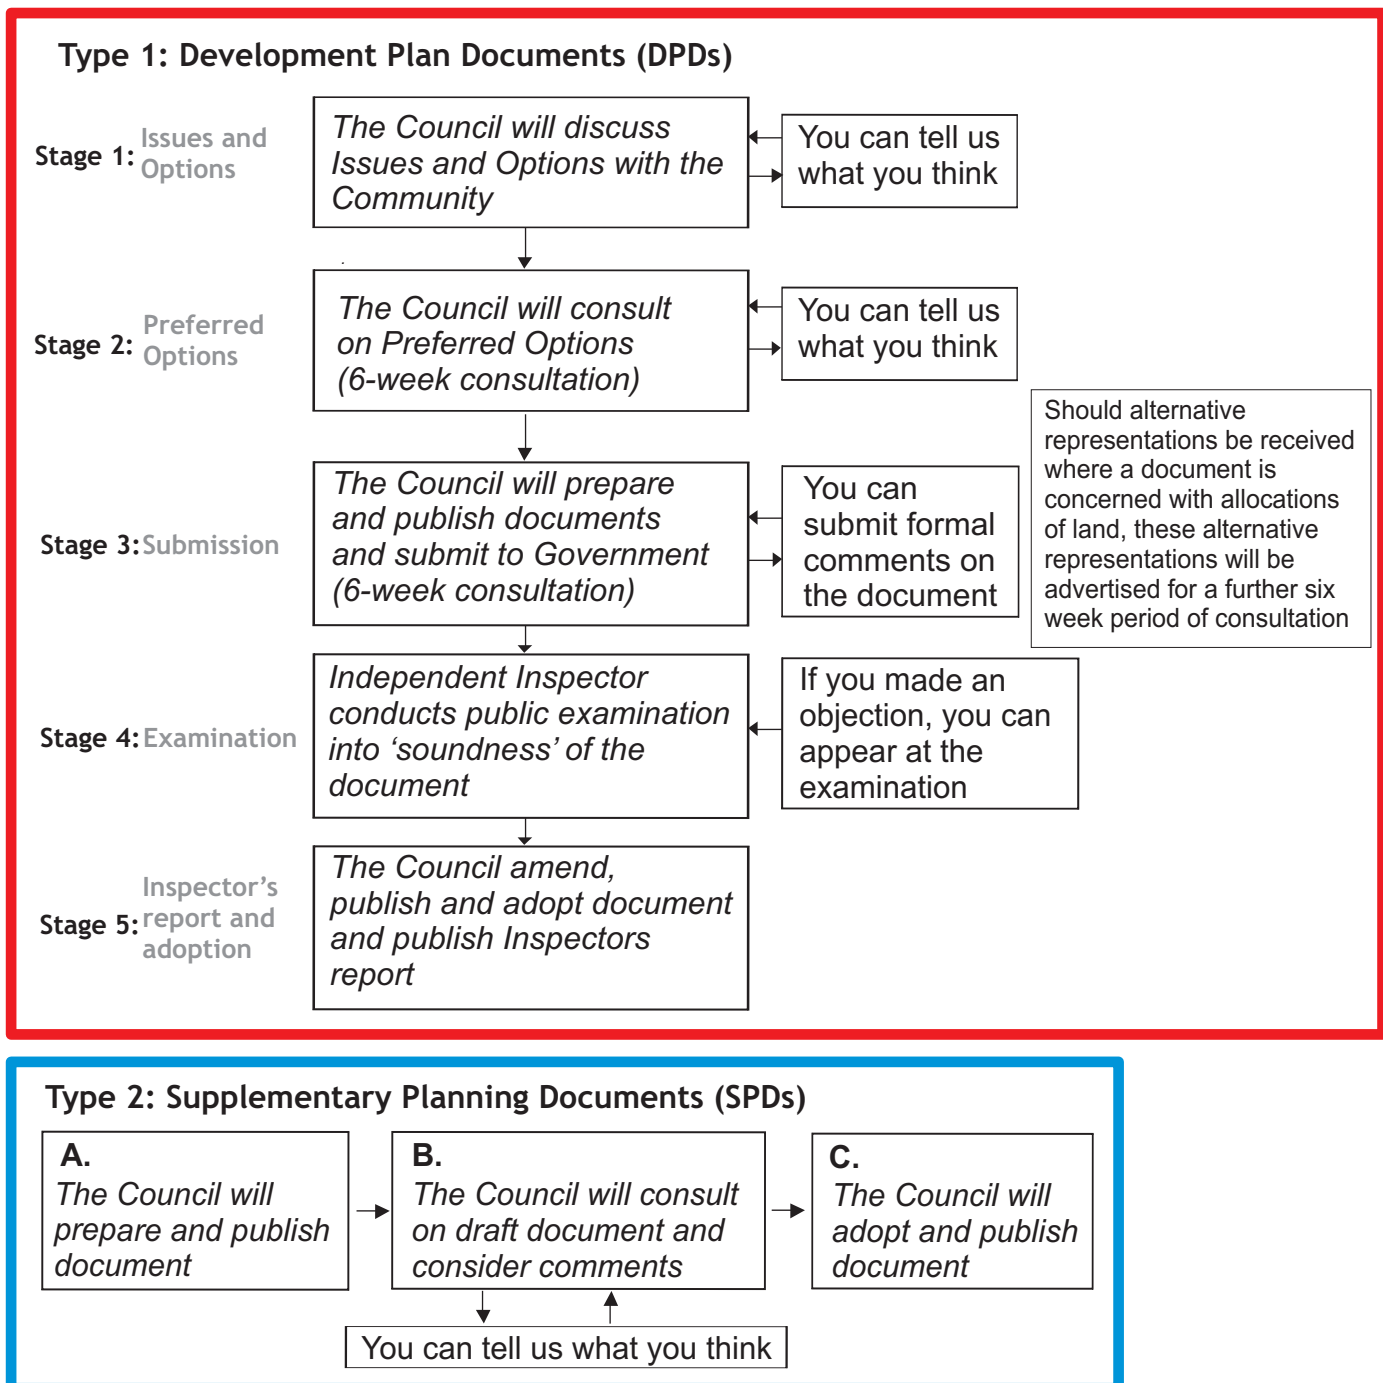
Type 1: Development Plan Documents (DPDs)

Stage 1: Issues and Options

The Council will discuss Issues and Options with the Community

You can tell us what you think

Stage 2: Preferred Options

The Council will consult on Preferred Options (6-week consultation)

You can tell us what you think

Should alternative representations be received where a document is concerned with allocations of land, these alternative representations will be advertised for a further six week period of consultation

Stage 3: Submission

The Council will prepare and publish documents and submit to Government (6-week consultation)

You can submit formal comments on the document

Stage 4: Examination

Independent Inspector conducts public examination into 'soundness' of the document

If you made an objection, you can appear at the examination

Stage 5: Inspector's report and adoption

The Council amend, publish and adopt document and publish Inspectors report

Type 2: Supplementary Planning Documents (SPDs)

A.
The Council will prepare and publish document

B.
The Council will consult on draft document and consider comments

C.
The Council will adopt and publish document

You can tell us what you think